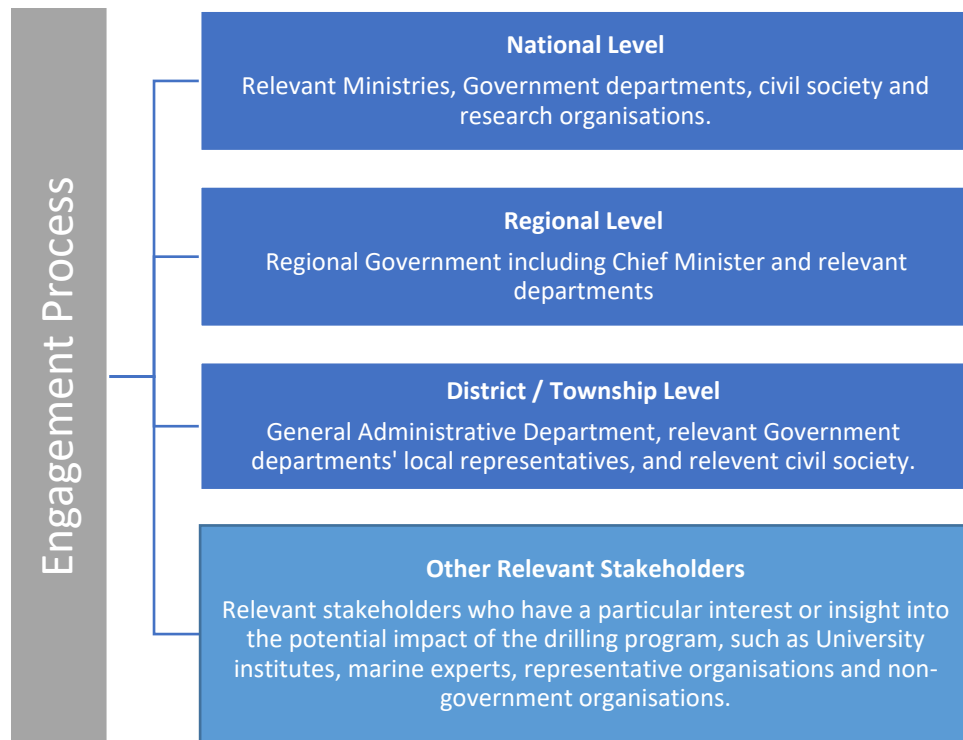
Engagement Process

National Level
Relevant Ministries, Government departments, civil society and research organisations.

Regional Level
Regional Government including Chief Minister and relevant departments

District / Township Level
General Administrative Department, relevant Government departments' local representatives, and relevent civil society.

Other Relevant Stakeholders
Relevant stakeholders who have a particular interest or insight into the potential impact of the drilling program, such as University institutes, marine experts, representative organisations and non-government organisations.